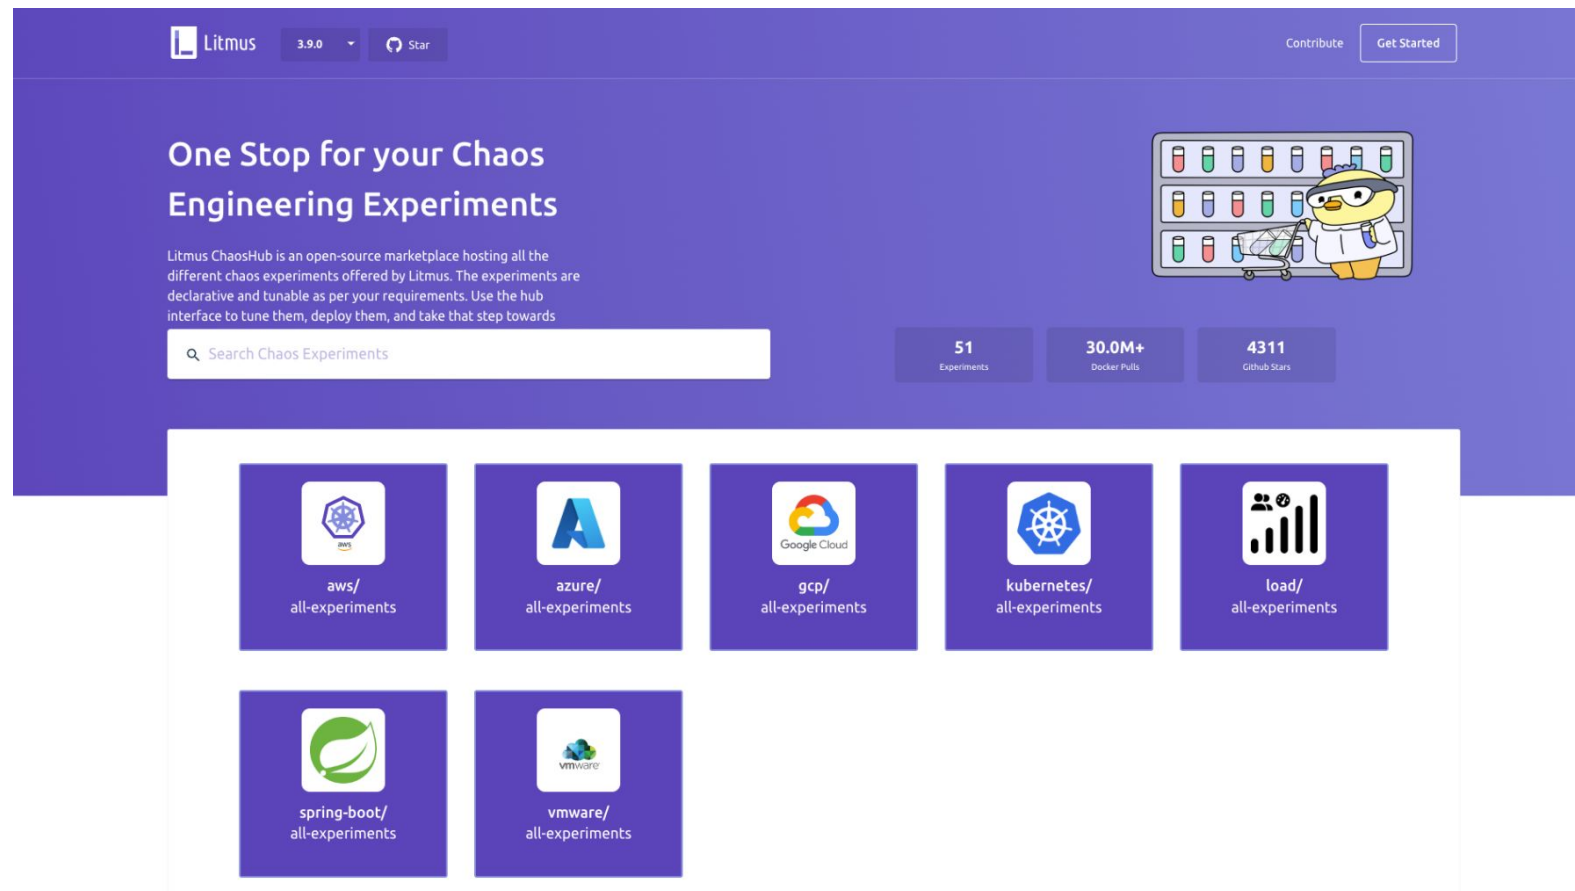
Litmus 3.9.0 Star

Contribute Get Started

One Stop for your Chaos Engineering Experiments

Litmus ChaosHub is an open-source marketplace hosting all the different chaos experiments offered by Litmus. The experiments are declarative and tunable as per your requirements. Use the hub interface to tune them, deploy them, and take that step towards

Search Chaos Experiments

51
Experiments

30.0M+
Docker Pulls

4311
Github Stars

aws
aws/
all-experiments

azure/
all-experiments

Google Cloud
gcp/
all-experiments

kubernetes/
all-experiments

load/
all-experiments

spring-boot/
all-experiments

vmware
vmware/
all-experiments